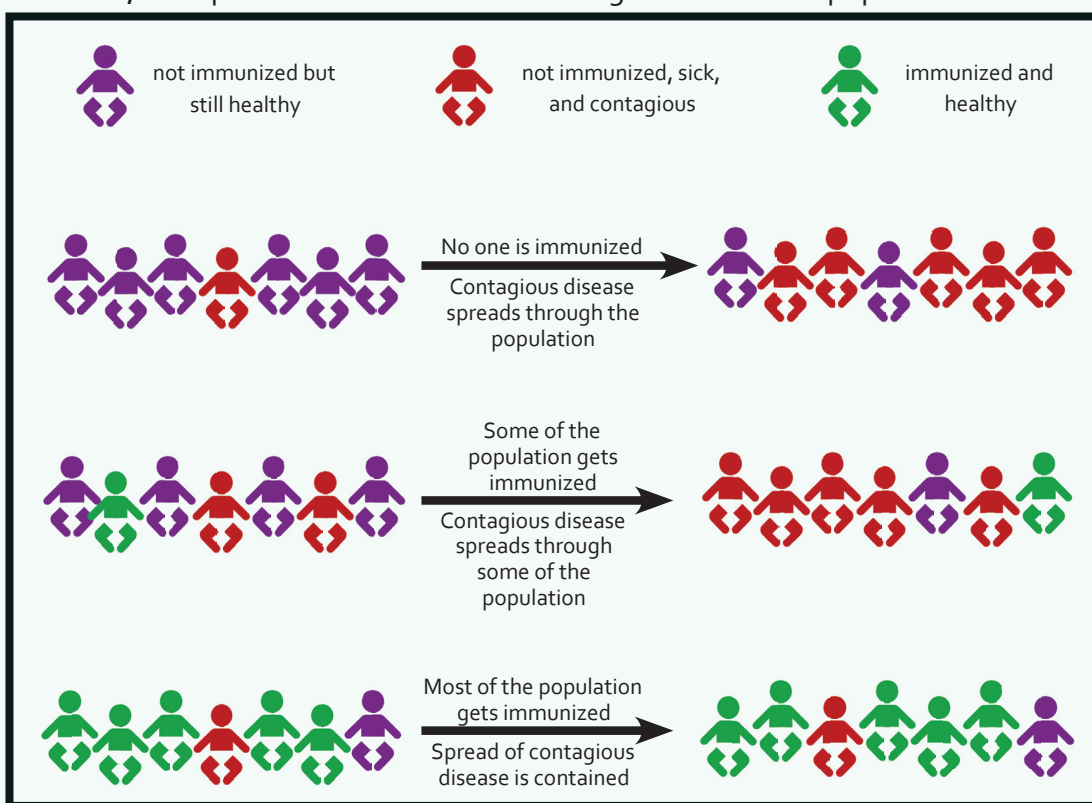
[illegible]

not immunized but still healthy

not immunized, sick, and contagious

immunized and healthy

No one is immunized

Contagious disease spreads through the population

Some of the population gets immunized

Contagious disease spreads through some of the population

Most of the population gets immunized

Spread of contagious disease is contained